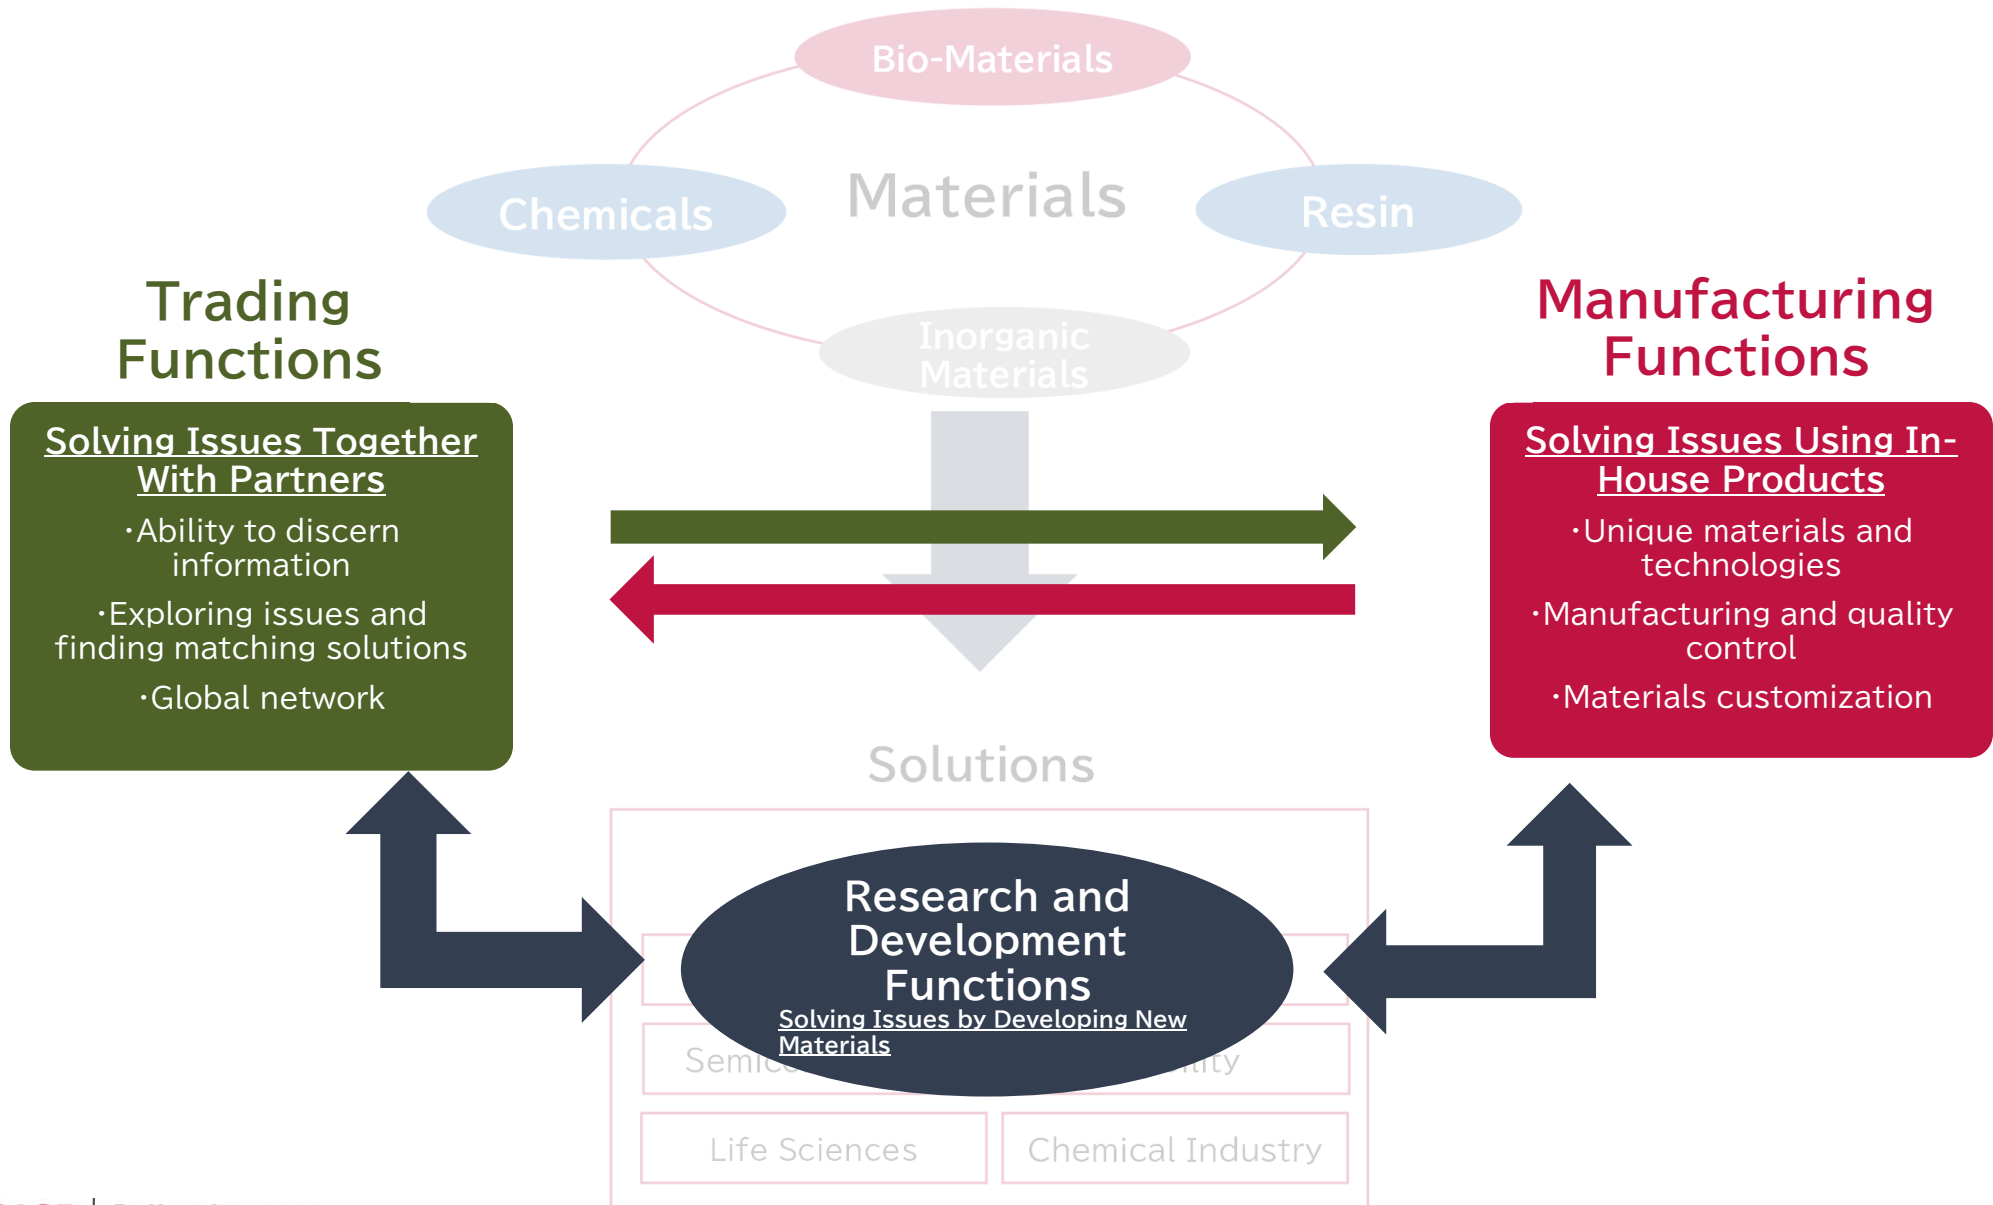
Bio-Materials

Chemicals

Materials

Resin

Inorganic Materials

Trading Functions

Solving Issues Together With Partners

・Ability to discern information

・Exploring issues and finding matching solutions

・Global network

Manufacturing Functions

Solving Issues Using In-House Products

・Unique materials and technologies

・Manufacturing and quality control

・Materials customization

Solutions

Research and Development Functions

Solving Issues by Developing New Materials

Semic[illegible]

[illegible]ility

Life Sciences

Chemical Industry